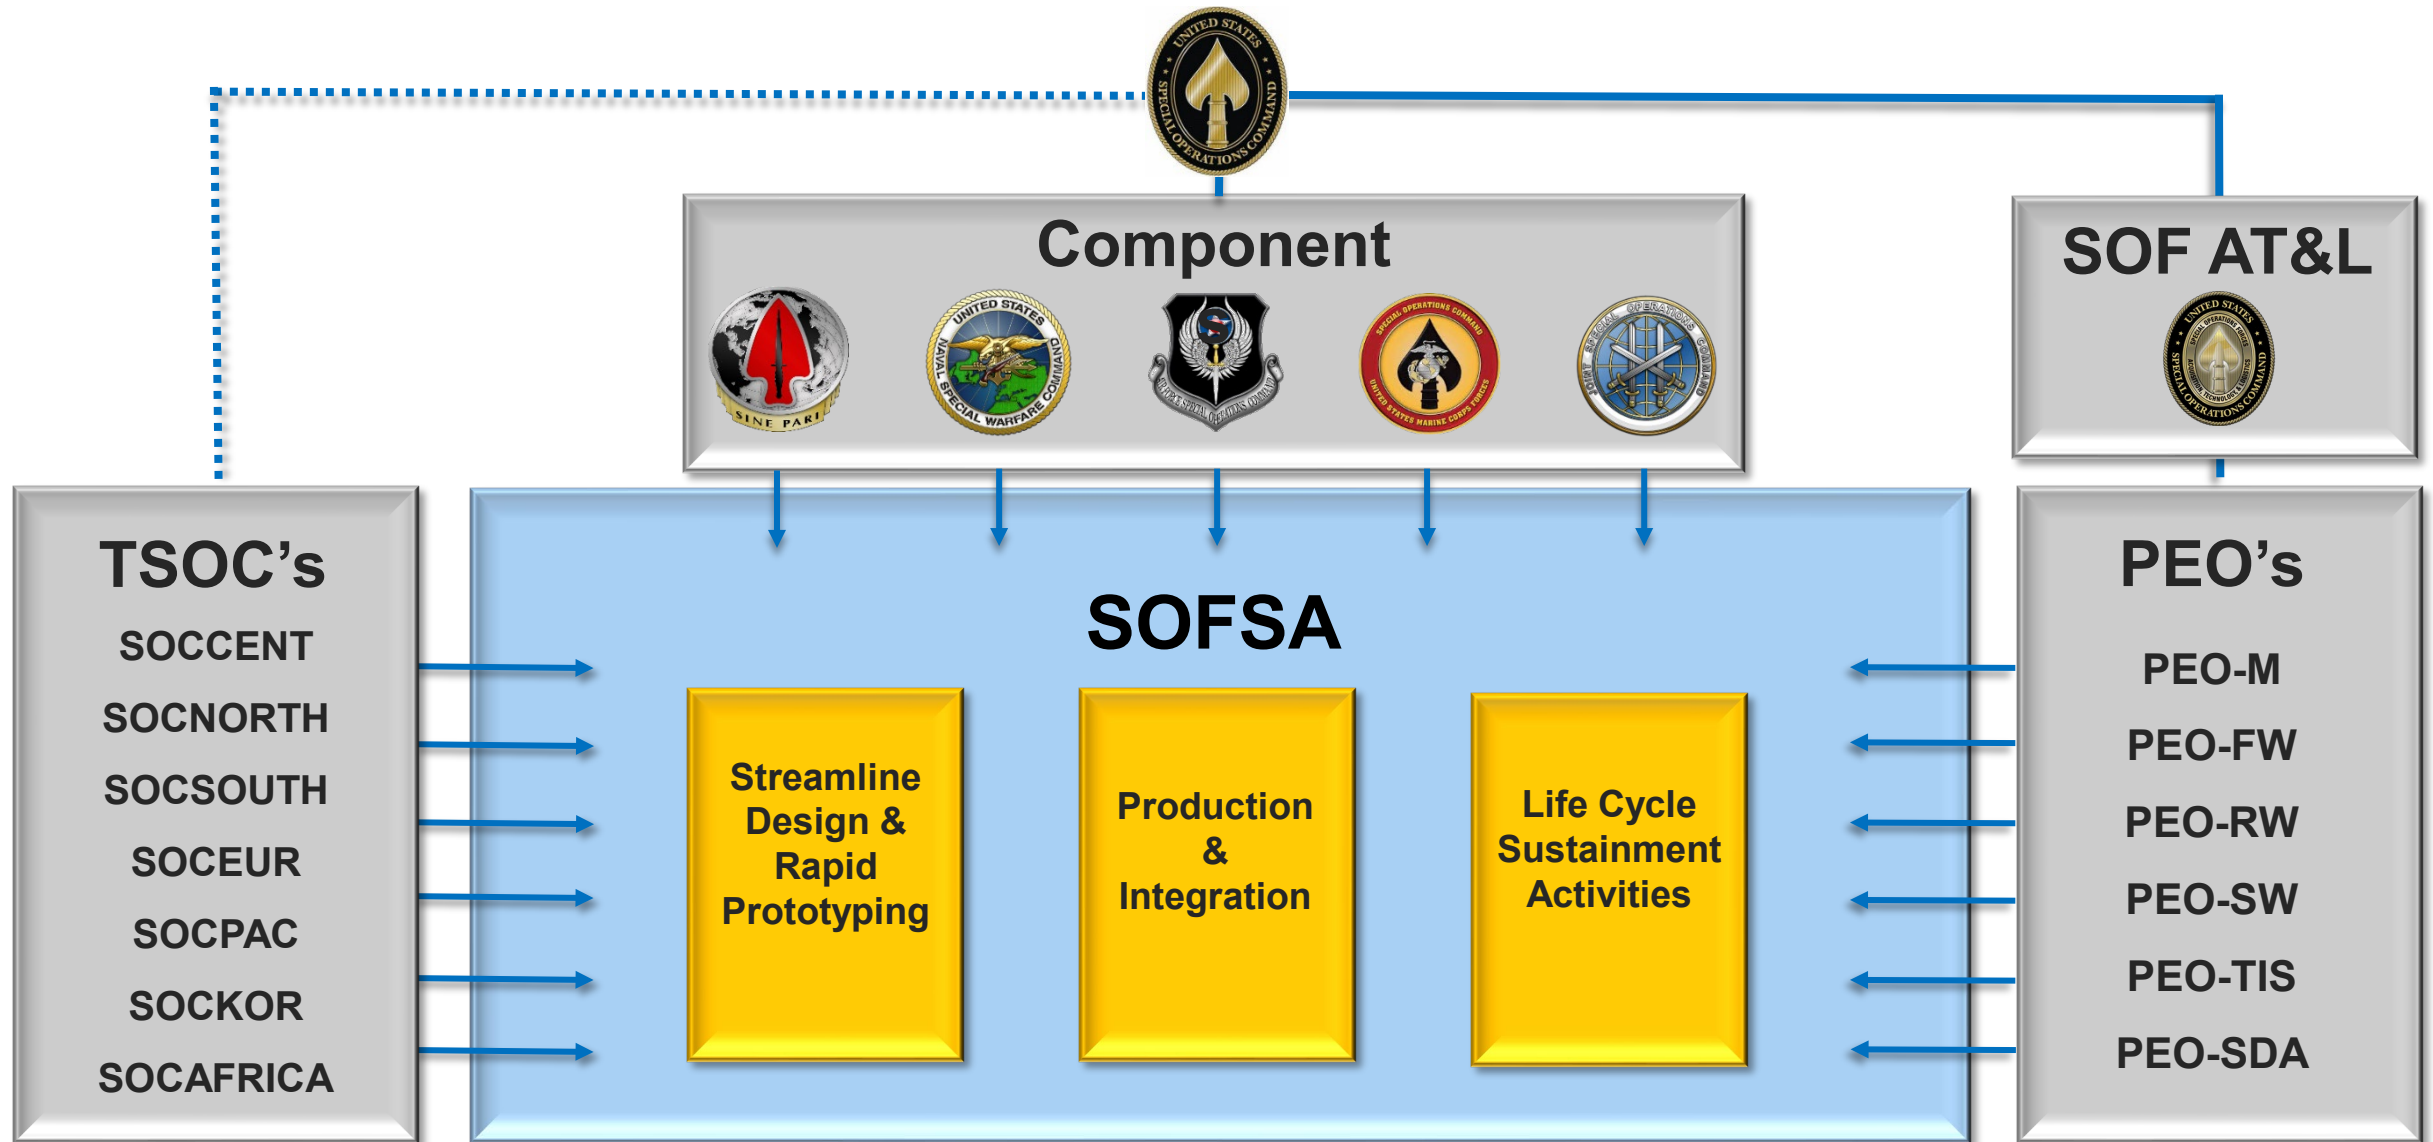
UNITED STATES SPECIAL OPERATIONS COMMAND

Component

SINE PARI

UNITED STATES NAVAL SPECIAL WARFARE COMMAND

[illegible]

SPECIAL OPERATIONS COMMAND UNITED STATES MARINE CORPS FORCES

JOINT SPECIAL OPERATIONS COMMAND

SOF AT&L

UNITED STATES SPECIAL OPERATIONS COMMAND

TSOC's
SOCCENT
SOCNORTH
SOCSOUTH
SOCEUR
SOCPAC
SOCKOR
SOCAFRICA

SOFSA

Streamline Design & Rapid Prototyping

Production & Integration

Life Cycle Sustainment Activities

PEO's
PEO-M
PEO-FW
PEO-RW
PEO-SW
PEO-TIS
PEO-SDA